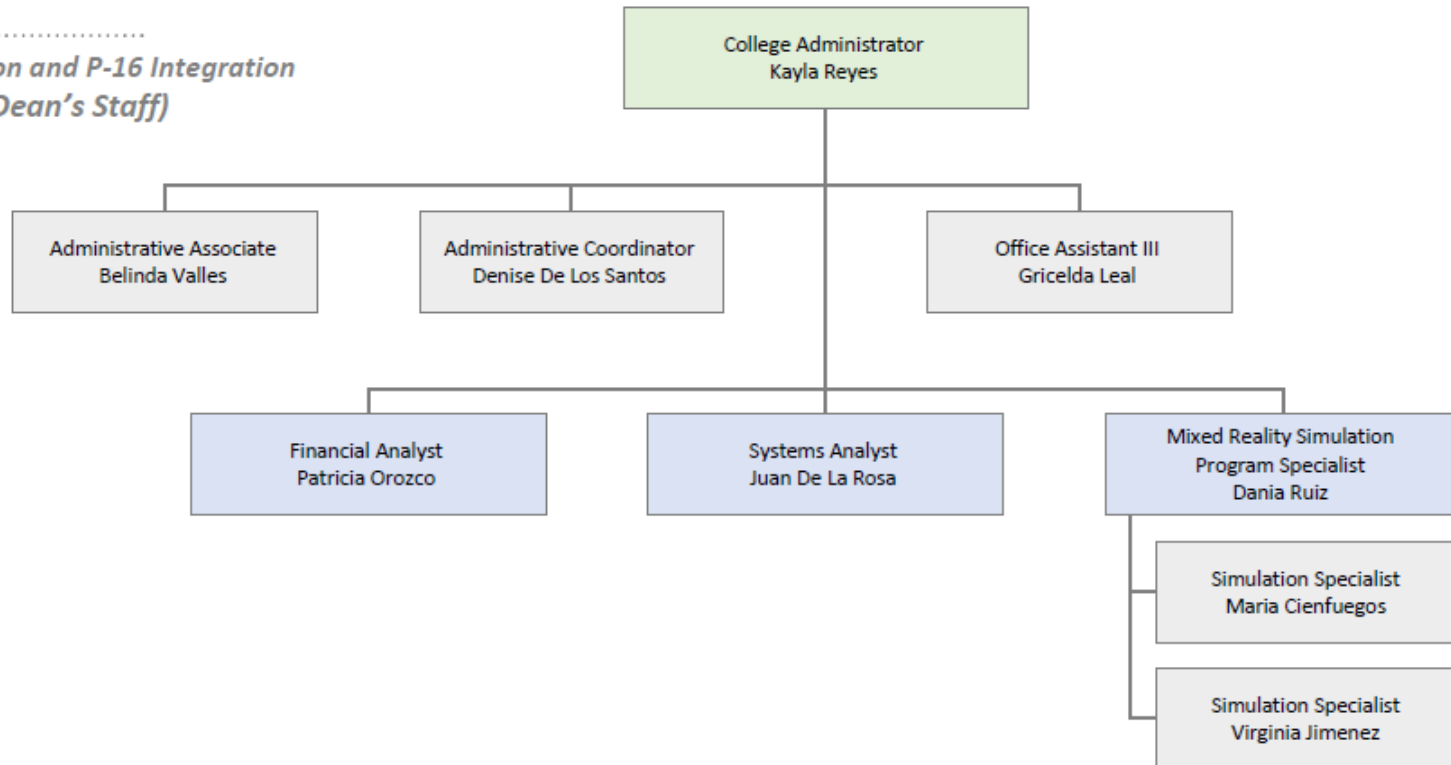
..............
on and P-16 Integration
Dean's Staff)

College Administrator
Kayla Reyes

Administrative Associate
Belinda Valles

Administrative Coordinator
Denise De Los Santos

Office Assistant III
Gricelda Leal

Financial Analyst
Patricia Orozco

Systems Analyst
Juan De La Rosa

Mixed Reality Simulation
Program Specialist
Dania Ruiz

Simulation Specialist
Maria Cienfuegos

Simulation Specialist
Virginia Jimenez